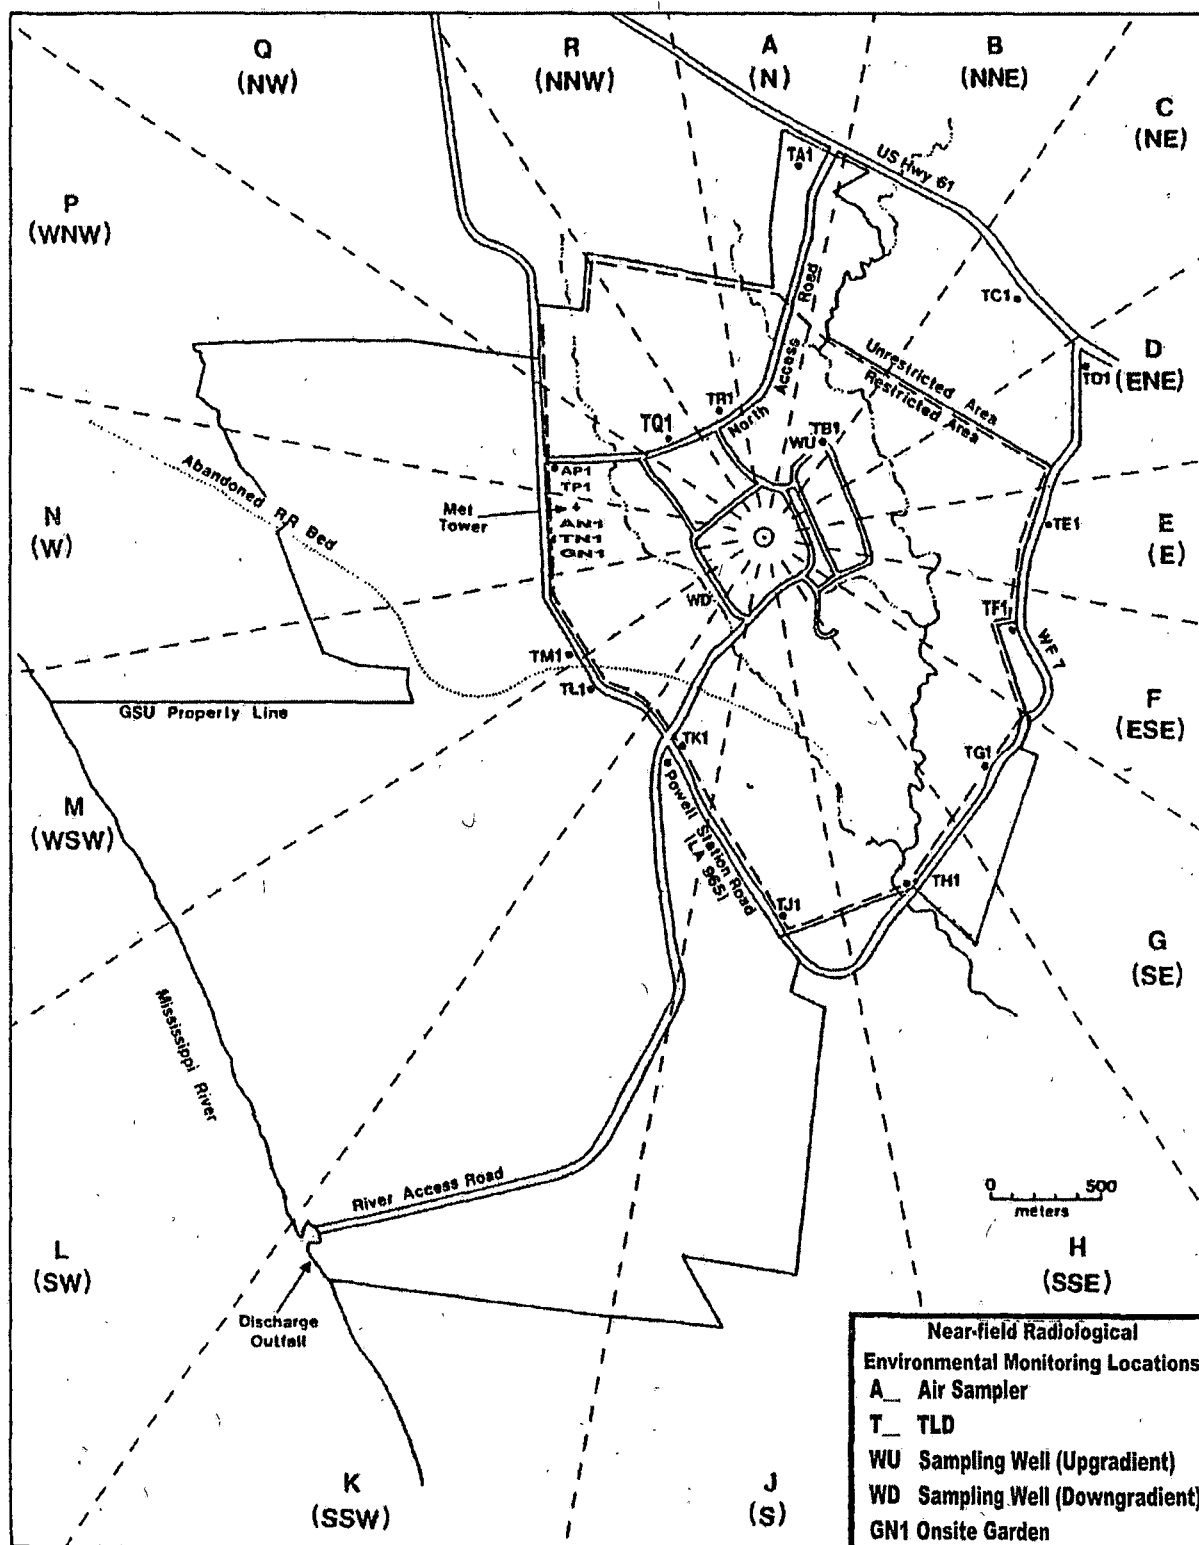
Q
(NW)

R
(NNW)

A
(N)

B
(NNE)

C
(NE)

P
(WNW)

D
(ENE)

N
(W)

E
(E)

F
(ESE)

M
(WSW)

G
(SE)

L
(SW)

H
(SSE)

K
(SSW)

J
(S)

US Hwy 61

TA1

TC1

TD1

North Access Road

Unrestricted Area

Restricted Area

TB1

WU

TR1

TQ1

AP1
TP1

Met Tower

AN1
TN1
GN1

TE1

TF1

WF 7

WD

Abandoned RR Bed

TM1

TL1

GSU Property Line

TK1

Powell Station Road (LA 965)

TG1

TH1

TJ1

Mississippi River

River Access Road

Discharge Outfall

0 500
meters

Near-field Radiological Environmental Monitoring Locations
A__ Air Sampler
T__ TLD
WU Sampling Well (Upgradient)
WD Sampling Well (Downgradient)
GN1 Onsite Garden